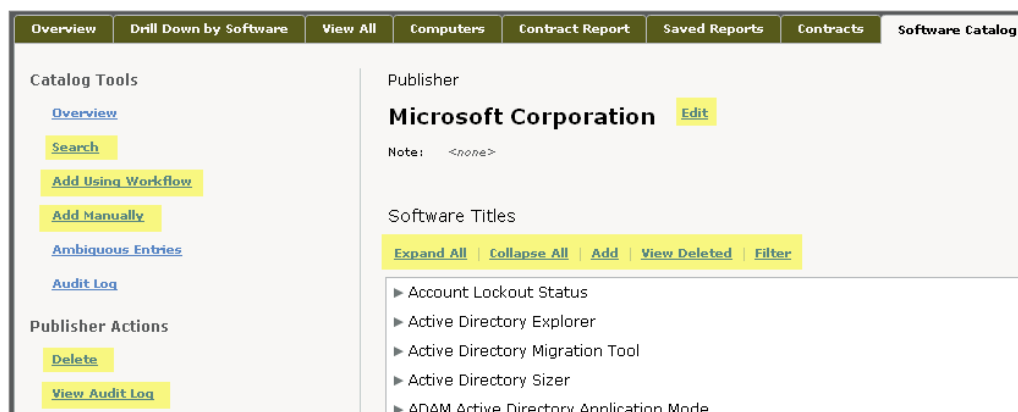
Overview | Drill Down by Software | View All | Computers | Contract Report | Saved Reports | Contracts | Software Catalog

Catalog Tools

Overview

Search

Add Using Workflow

Add Manually

Ambiguous Entries

Audit Log

Publisher Actions

Delete

View Audit Log

Publisher

Microsoft Corporation Edit

Note: <none>

Software Titles

Expand All | Collapse All | Add | View Deleted | Filter

▶ Account Lockout Status

▶ Active Directory Explorer

▶ Active Directory Migration Tool

▶ Active Directory Sizer

▶ ADAM Active Directory Application Mode